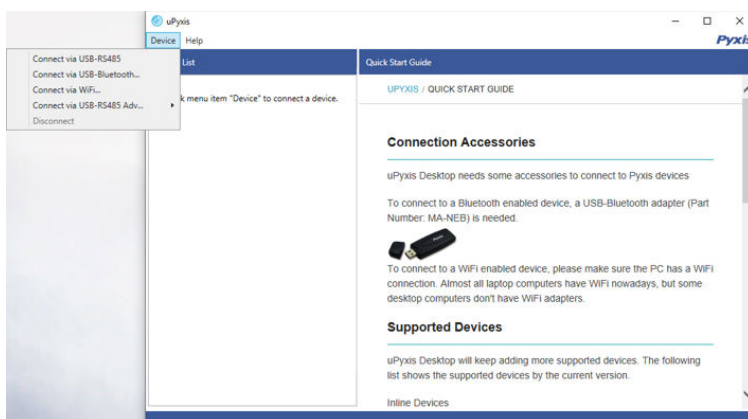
uPyxis

Device Help

Pyxi

Connect via USB-RS485
Connect via USB-Bluetooth...
Connect via WiFi...
Connect via USB-RS485 Adv...
Disconnect

List

k menu item "Device" to connect a device.

Quick Start Guide

UPYXIS / QUICK START GUIDE

Connection Accessories

uPyxis Desktop needs some accessories to connect to Pyxis devices

To connect to a Bluetooth enabled device, a USB-Bluetooth adapter (Part Number: MA-NEB) is needed.

To connect to a WiFi enabled device, please make sure the PC has a WiFi connection. Almost all laptop computers have WiFi nowadays, but some desktop computers don't have WiFi adapters.

Supported Devices

uPyxis Desktop will keep adding more supported devices. The following list shows the supported devices by the current version.

Inline Devices